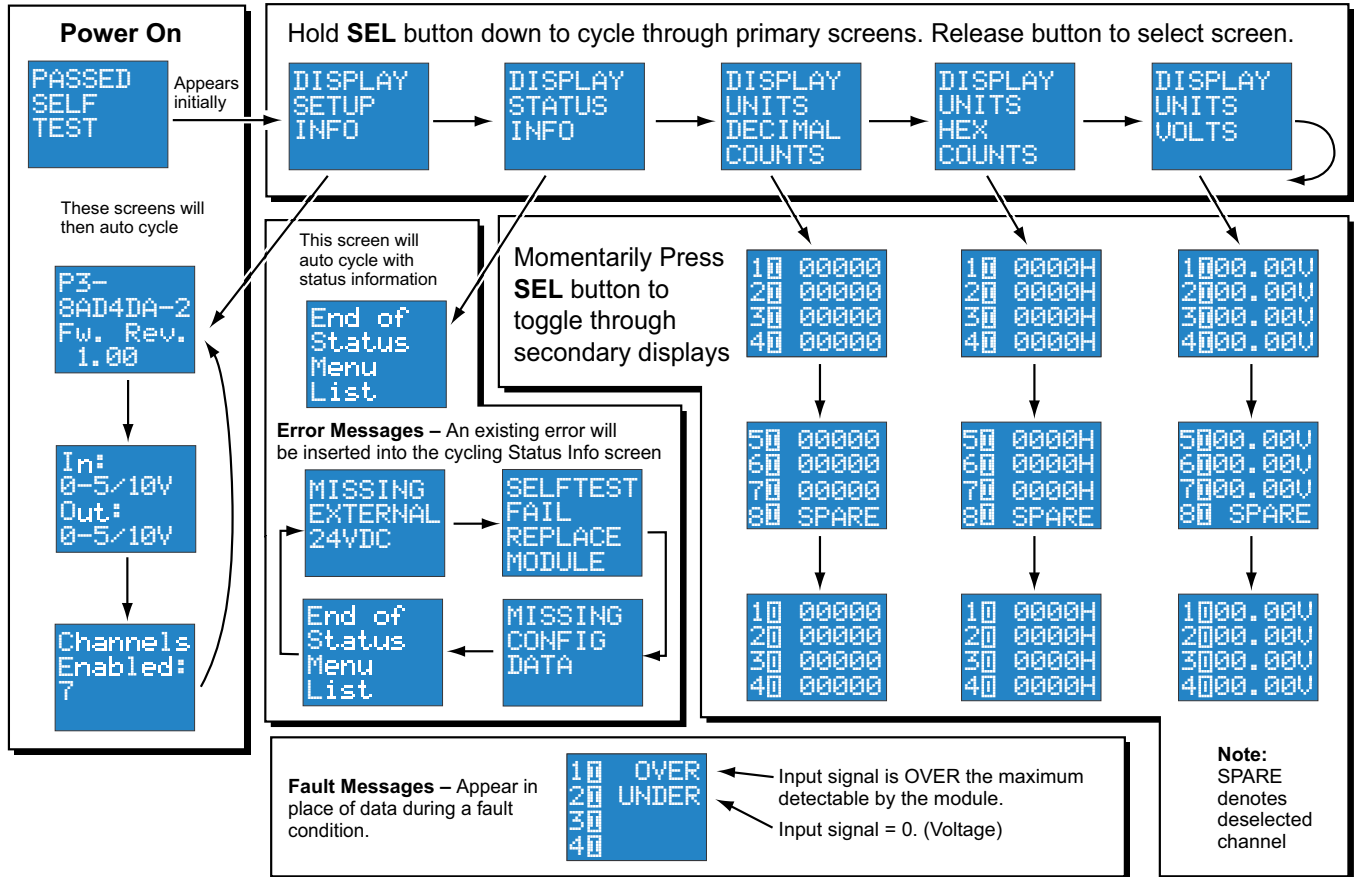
Power On

PASSED SELF TEST

Appears initially

These screens will then auto cycle

P3- 8AD4DA-2 Fw. Rev. 1.00

In: 0-5/10V Out: 0-5/10V

Channels Enabled: 7

Hold **SEL** button down to cycle through primary screens. Release button to select screen.

DISPLAY SETUP INFO

DISPLAY STATUS INFO

DISPLAY UNITS DECIMAL COUNTS

DISPLAY UNITS HEX COUNTS

DISPLAY UNITS VOLTS

This screen will auto cycle with status information

End of Status Menu List

Momentarily Press **SEL** button to toggle through secondary displays

1I 00000
2I 00000
3I 00000
4I 00000

1I 0000H
2I 0000H
3I 0000H
4I 0000H

1I00.00V
2I00.00V
3I00.00V
4I00.00V

5I 00000
6I 00000
7I 00000
8I SPARE

5I 0000H
6I 0000H
7I 0000H
8I SPARE

5I00.00V
6I00.00V
7I00.00V
8I SPARE

1O 00000
2O 00000
3O 00000
4O 00000

1O 0000H
2O 0000H
3O 0000H
4O 0000H

1O00.00V
2O00.00V
3O00.00V
4O00.00V

**Error Messages –** An existing error will be inserted into the cycling Status Info screen

MISSING EXTERNAL 24VDC

SELFTEST FAIL REPLACE MODULE

MISSING CONFIG DATA

End of Status Menu List

**Fault Messages –** Appear in place of data during a fault condition.

1I OVER
2I UNDER
3I
4I

Input signal is OVER the maximum detectable by the module.

Input signal = 0. (Voltage)

**Note:** SPARE denotes deselected channel